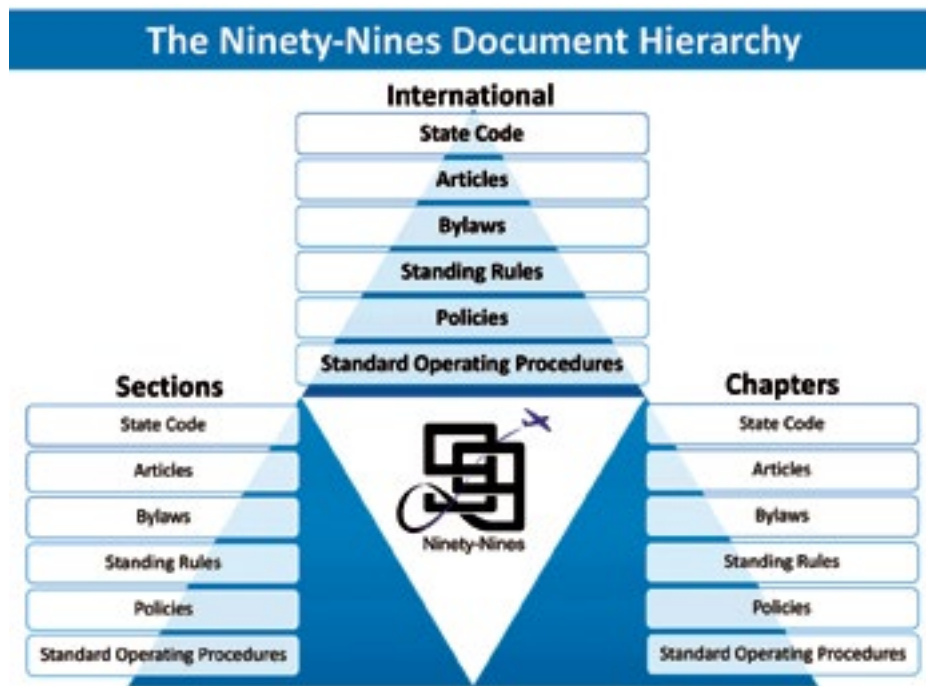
The Ninety-Nines Document Hierarchy

International

State Code

Articles

Bylaws

Standing Rules

Policies

Standard Operating Procedures

Sections

State Code

Articles

Bylaws

Standing Rules

Policies

Standard Operating Procedures

Ninety-Nines

Chapters

State Code

Articles

Bylaws

Standing Rules

Policies

Standard Operating Procedures